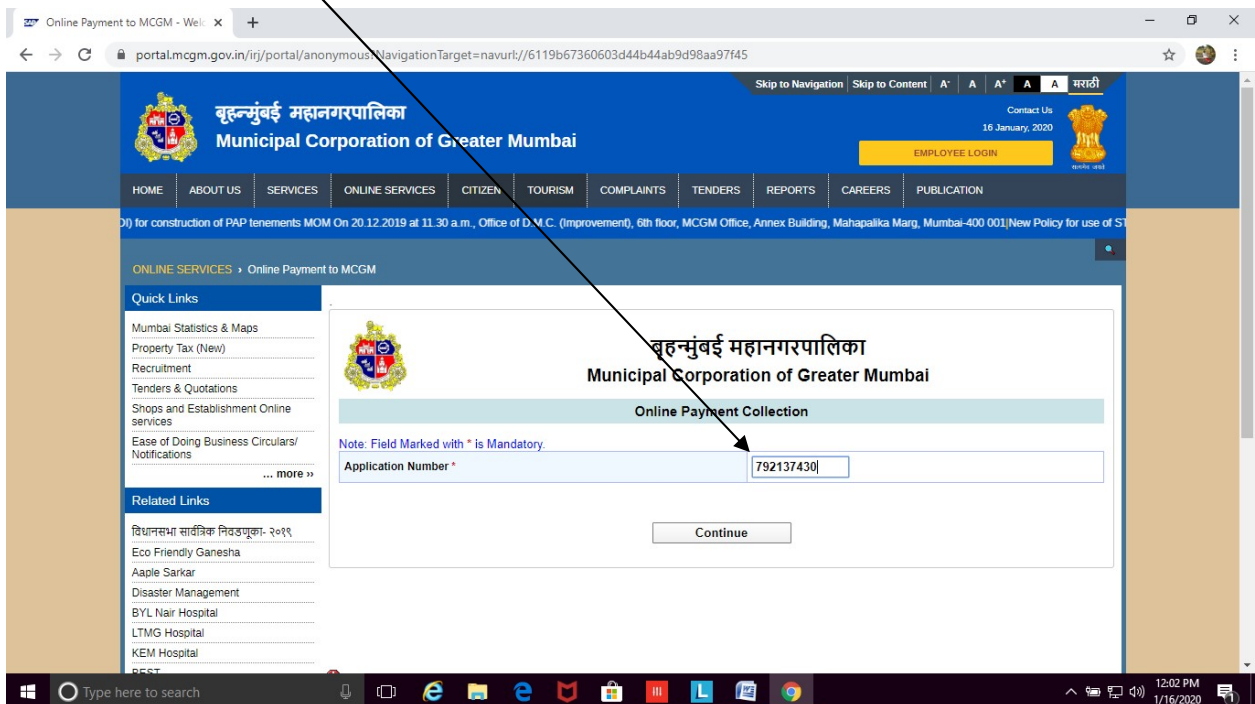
Online Payment to MCGM - Welc ×

portal.mcgm.gov.in/irj/portal/anonymous?NavigationTarget=navurl://6119b67360603d44b44ab9d98aa97f45

Skip to Navigation | Skip to Content | A- | A | A+ | A | A | मराठी

बृहन्मुंबई महानगरपालिका
Municipal Corporation of Greater Mumbai

Contact Us
16 January, 2020

EMPLOYEE LOGIN

HOME | ABOUT US | SERVICES | ONLINE SERVICES | CITIZEN | TOURISM | COMPLAINTS | TENDERS | REPORTS | CAREERS | PUBLICATION

OI) for construction of PAP tenements MOM On 20.12.2019 at 11.30 a.m., Office of D.M.C. (Improvement), 6th floor, MCGM Office, Annex Building, Mahapalika Marg, Mumbai-400 001|New Policy for use of ST

ONLINE SERVICES › Online Payment to MCGM

Quick Links
Mumbai Statistics & Maps
Property Tax (New)
Recruitment
Tenders & Quotations
Shops and Establishment Online services
Ease of Doing Business Circulars/ Notifications
... more ››

Related Links
विधानसभा सार्वत्रिक निवडणूका- २०१९
Eco Friendly Ganesha
Aaple Sarkar
Disaster Management
BYL Nair Hospital
LTMG Hospital
KEM Hospital
BEST

बृहन्मुंबई महानगरपालिका
Municipal Corporation of Greater Mumbai

Online Payment Collection

Note: Field Marked with * is Mandatory.

Application Number * | 792137430

Continue

Type here to search

12:02 PM
1/16/2020